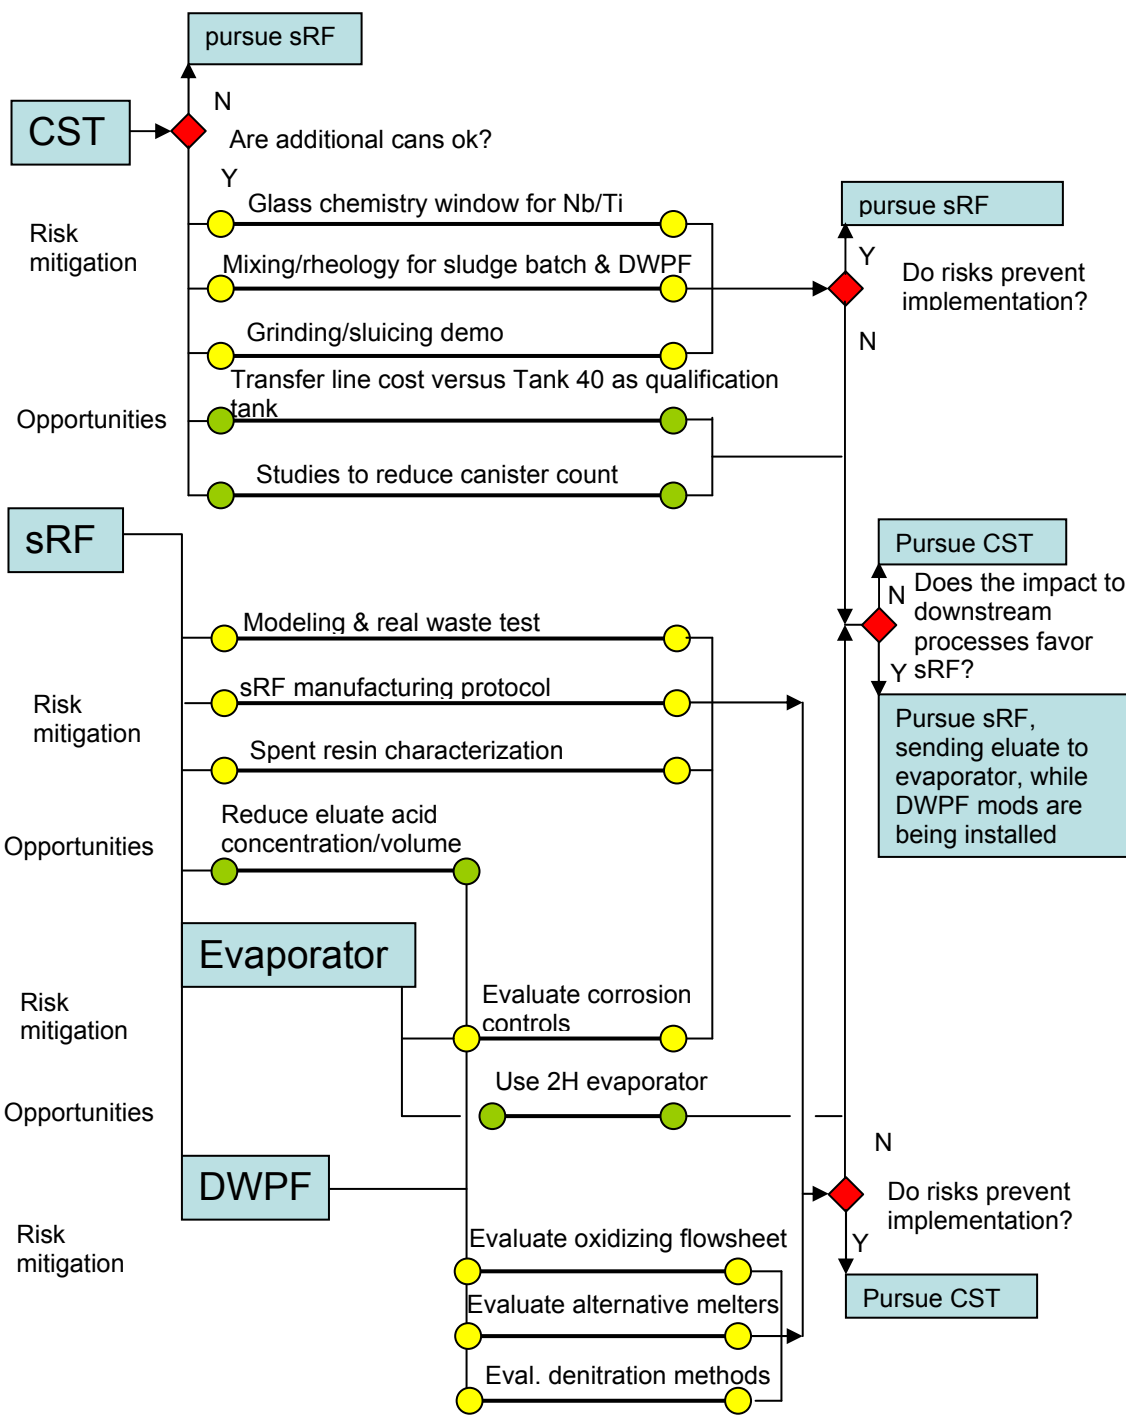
pursue sRF

N

CST

Are additional cans ok?

Y

Risk mitigation

Glass chemistry window for Nb/Ti

Mixing/rheology for sludge batch & DWPF

Grinding/sluicing demo

pursue sRF

Y

Do risks prevent implementation?

N

Opportunities

Transfer line cost versus Tank 40 as qualification tank

Studies to reduce canister count

sRF

Pursue CST

N Does the impact to downstream processes favor

Y sRF?

Pursue sRF, sending eluate to evaporator, while DWPF mods are being installed

Risk mitigation

Modeling & real waste test

sRF manufacturing protocol

Spent resin characterization

Opportunities

Reduce eluate acid concentration/volume

Evaporator

Risk mitigation

Evaluate corrosion controls

Opportunities

Use 2H evaporator

N

DWPF

Do risks prevent implementation?

Y

Risk mitigation

Evaluate oxidizing flowsheet

Evaluate alternative melters

Eval. denitration methods

Pursue CST